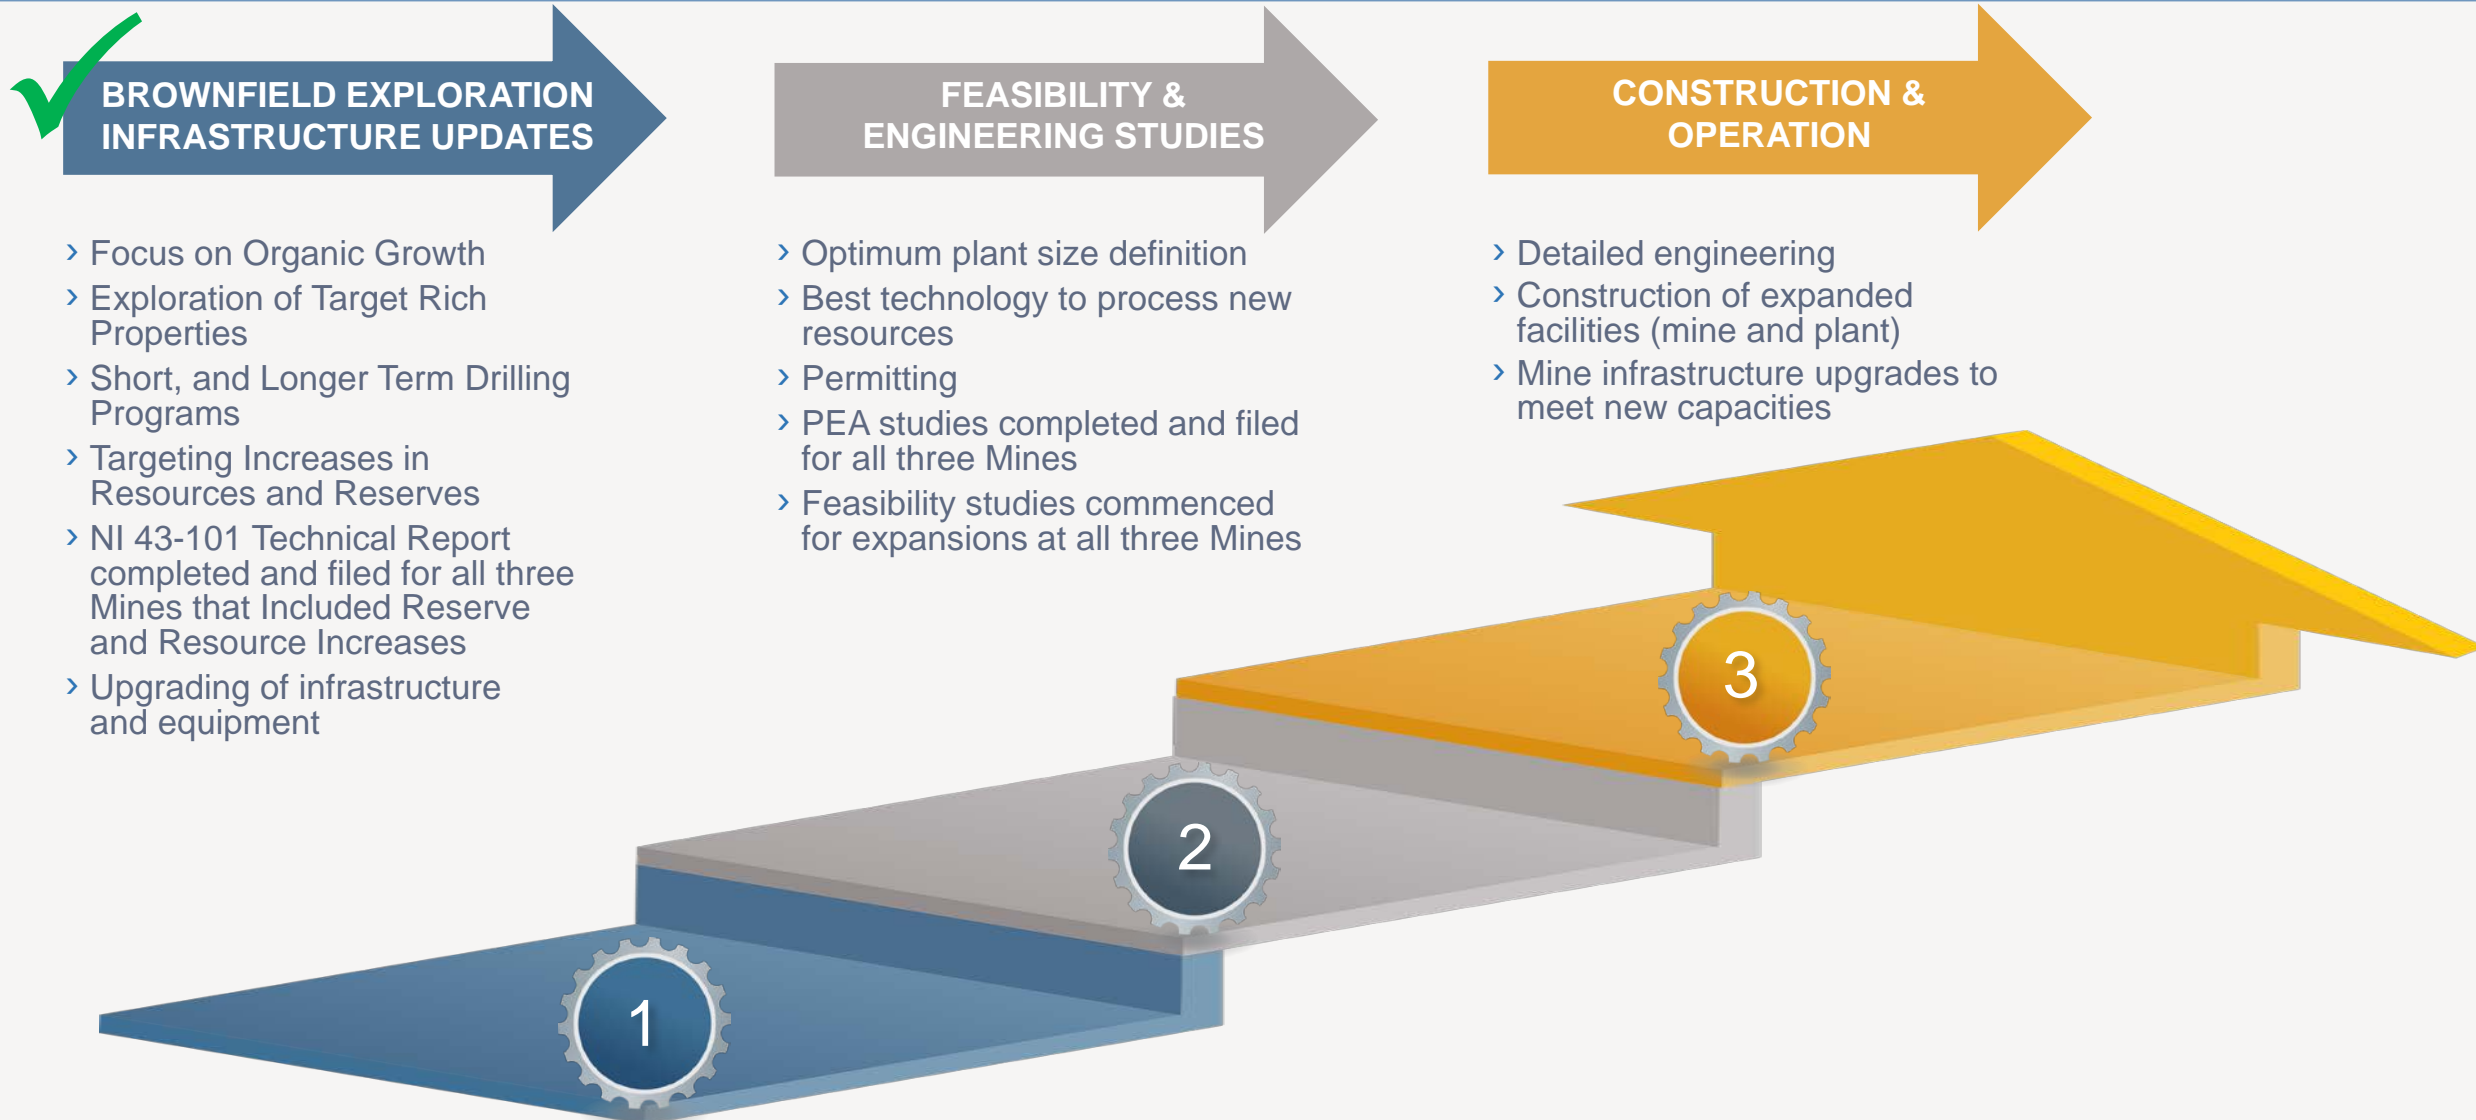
BROWNFIELD EXPLORATION INFRASTRUCTURE UPDATES

› Focus on Organic Growth
› Exploration of Target Rich Properties
› Short, and Longer Term Drilling Programs
› Targeting Increases in Resources and Reserves
› NI 43-101 Technical Report completed and filed for all three Mines that Included Reserve and Resource Increases
› Upgrading of infrastructure and equipment

FEASIBILITY & ENGINEERING STUDIES

› Optimum plant size definition
› Best technology to process new resources
› Permitting
› PEA studies completed and filed for all three Mines
› Feasibility studies commenced for expansions at all three Mines

CONSTRUCTION & OPERATION

› Detailed engineering
› Construction of expanded facilities (mine and plant)
› Mine infrastructure upgrades to meet new capacities

1

2

3